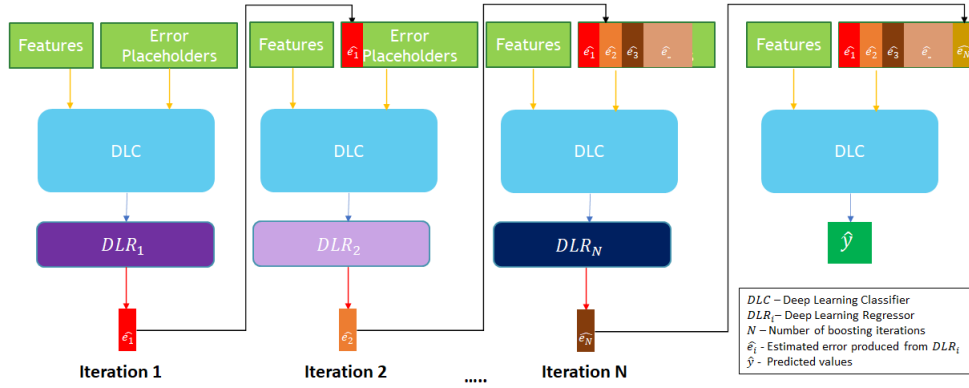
Features

Error Placeholders

DLC

$DLR_1$

$\hat{e_1}$

Iteration 1

Features

$\hat{e_1}$ Error Placeholders

DLC

$DLR_2$

$\hat{e_2}$

Iteration 2

.....

Features

$\hat{e_1}$ $\hat{e_2}$ $\hat{e_3}$ $\hat{e_-}$

DLC

$DLR_N$

$\hat{e_N}$

Iteration N

Features

$\hat{e_1}$ $\hat{e_2}$ $\hat{e_3}$ $\hat{e_-}$ $\hat{e_N}$

DLC

$\hat{y}$

$DLC$ – Deep Learning Classifier
$DLR_i$ – Deep Learning Regressor
$N$ – Number of boosting iterations
$\hat{e_i}$ - Estimated error produced from $DLR_i$
$\hat{y}$ - Predicted values